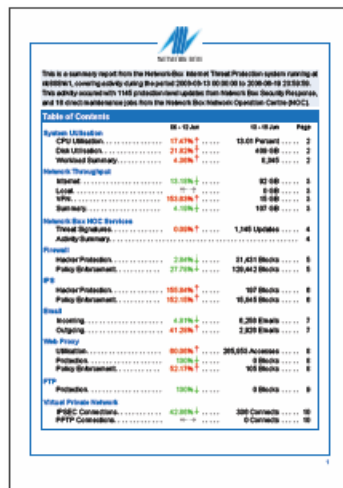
NETWORK BOX

This is a summary report from the Network Box Internet Threat Protection system running at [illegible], covering activity during the period 2006-05-13 00:00:00 to 2006-06-19 23:59:59. This activity secured with 1145 protection feed updates from Network Box Security Response, and 10 direct maintenance jobs from the Network Box Network Operation Centre (NOC).

Table of Contents

| | 06 - 12 Jun | 13 - 19 Jun | Page |
|---|---|---|---|
| **System Utilisation** | | | |
| CPU Utilisation | 17.47% | 13.01 Percent | 2 |
| Disk Utilisation | 21.82% | 408 GB | 2 |
| Workload Summary | 4.36% | 8,845 | 2 |
| **Network Throughput** | | | |
| Internet | 13.18% | 92 GB | 3 |
| Local | -- | 0 GB | 3 |
| VPN | 153.83% | 15 GB | 3 |
| Summary | 4.18% | 107 GB | 3 |
| **Network Box NOC Services** | | | |
| Threat Signatures | 0.00% | 1,145 Updates | 4 |
| Activity Summary | | | 4 |
| **Firewall** | | | |
| Hacker Protection | 2.84% | 21,431 Blocks | 5 |
| Policy Enforcement | 27.75% | 139,442 Blocks | 5 |
| **IPS** | | | |
| Hacker Protection | 155.84% | 167 Blocks | 6 |
| Policy Enforcement | 182.15% | 15,845 Blocks | 6 |
| **Email** | | | |
| Incoming | 4.81% | 6,250 Emails | 7 |
| Outgoing | 41.26% | 2,820 Emails | 7 |
| **Web Proxy** | | | |
| Utilisation | 80.26% | 265,053 Accesses | 8 |
| Protection | 100% | 0 Blocks | 8 |
| Policy Enforcement | 52.17% | 105 Blocks | 8 |
| **FTP** | | | |
| Protection | 100% | 0 Blocks | 9 |
| **Virtual Private Network** | | | |
| IPSEC Connections | 42.85% | 300 Connects | 10 |
| PPTP Connections | -- | 0 Connects | 10 |

1